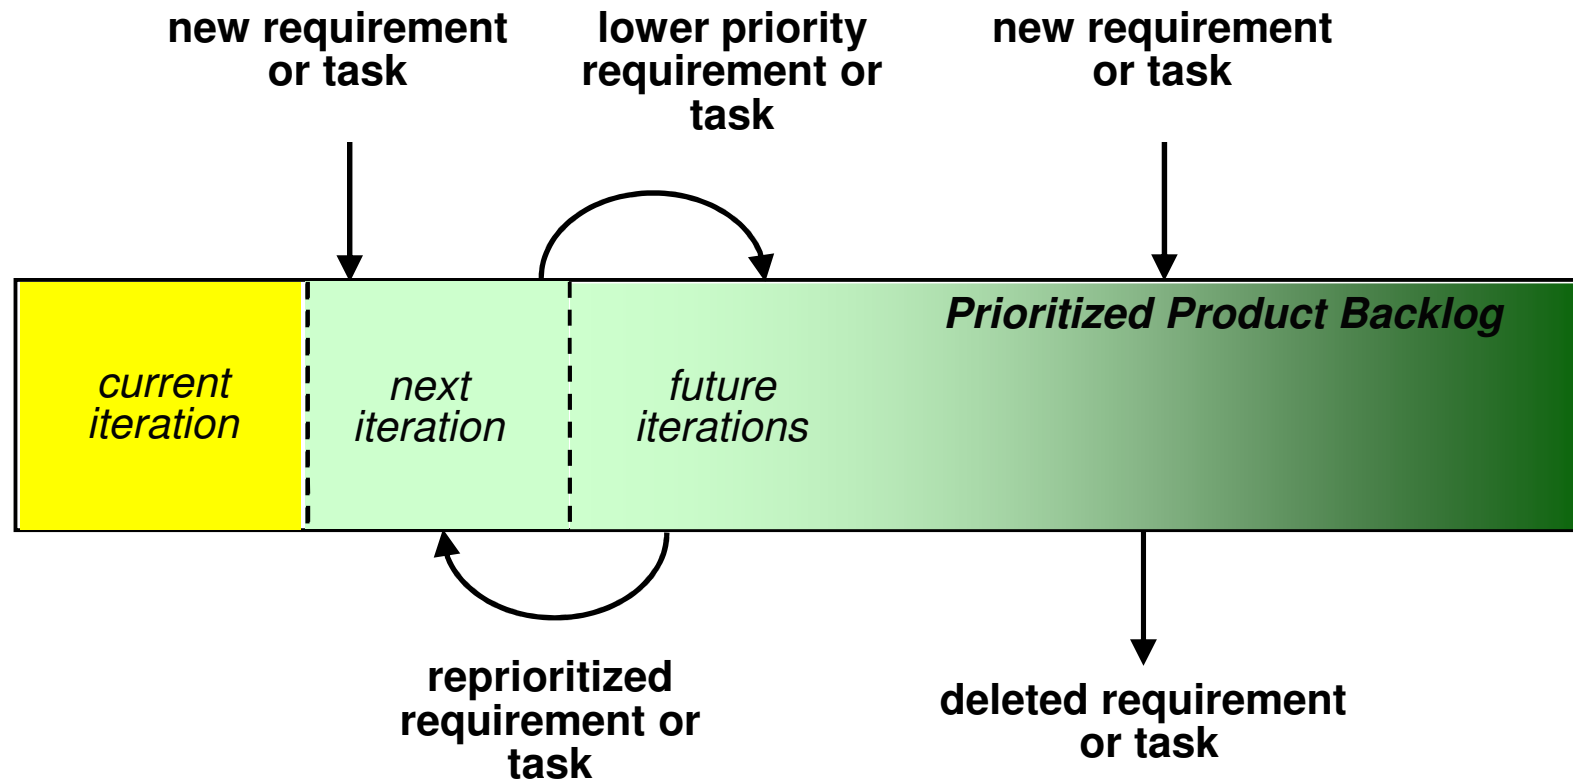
new requirement or task

lower priority requirement or task

new requirement or task

Prioritized Product Backlog

current iteration

next iteration

future iterations

reprioritized requirement or task

deleted requirement or task